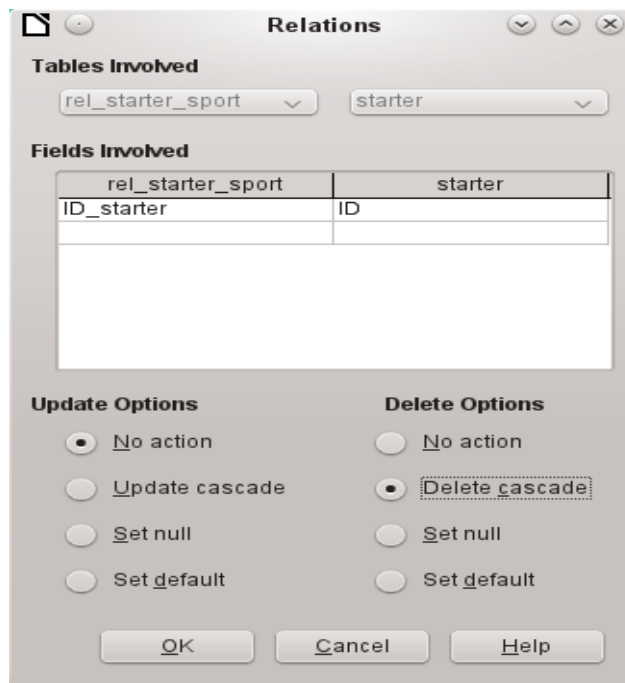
Relations

Tables Involved

rel_starter_sport

starter

Fields Involved

| rel_starter_sport | starter |
|---|---|
| ID_starter | ID |
| | |

Update Options

No action

Update cascade

Set null

Set default

Delete Options

No action

Delete cascade

Set null

Set default

OK

Cancel

Help